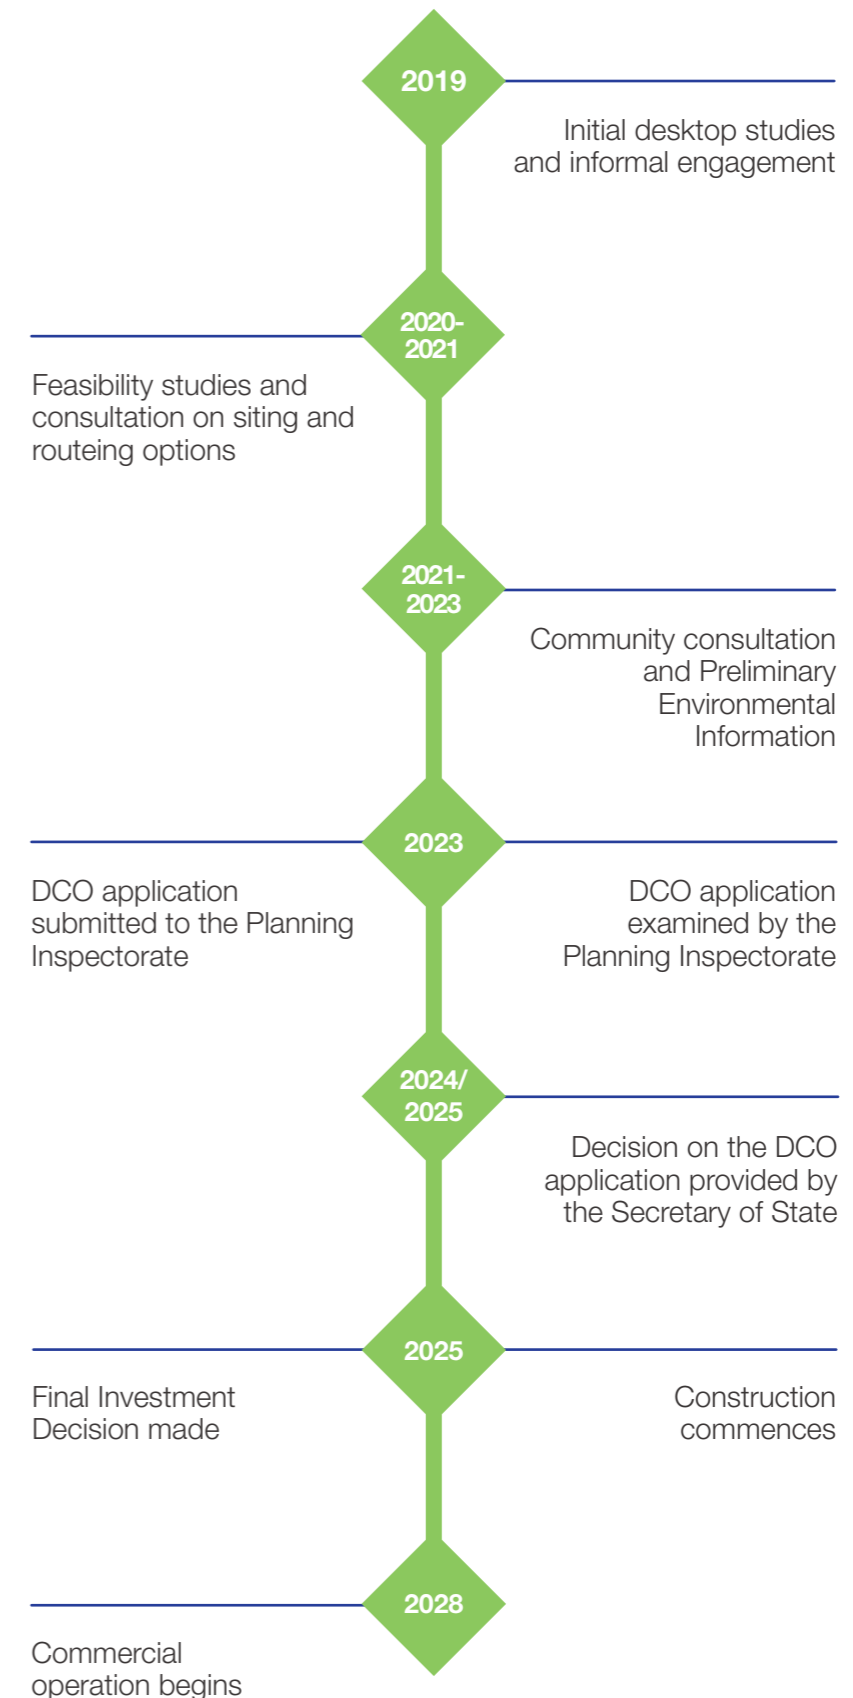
2019

Initial desktop studies and informal engagement

2020-2021

Feasibility studies and consultation on siting and routeing options

2021-2023

Community consultation and Preliminary Environmental Information

2023

DCO application submitted to the Planning Inspectorate

DCO application examined by the Planning Inspectorate

2024/2025

Decision on the DCO application provided by the Secretary of State

2025

Final Investment Decision made

Construction commences

2028

Commercial operation begins